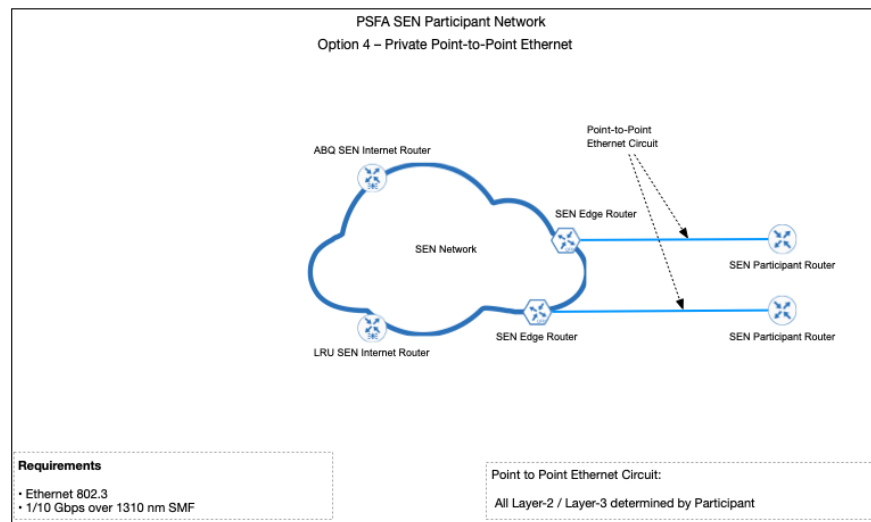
PSFA SEN Participant Network

Option 4 – Private Point-to-Point Ethernet

Point-to-Point Ethernet Circuit

ABQ SEN Internet Router

SEN Edge Router

SEN Network

SEN Participant Router

SEN Edge Router

SEN Participant Router

LRU SEN Internet Router

Requirements

• Ethernet 802.3
• 1/10 Gbps over 1310 nm SMF

Point to Point Ethernet Circuit:

All Layer-2 / Layer-3 determined by Participant